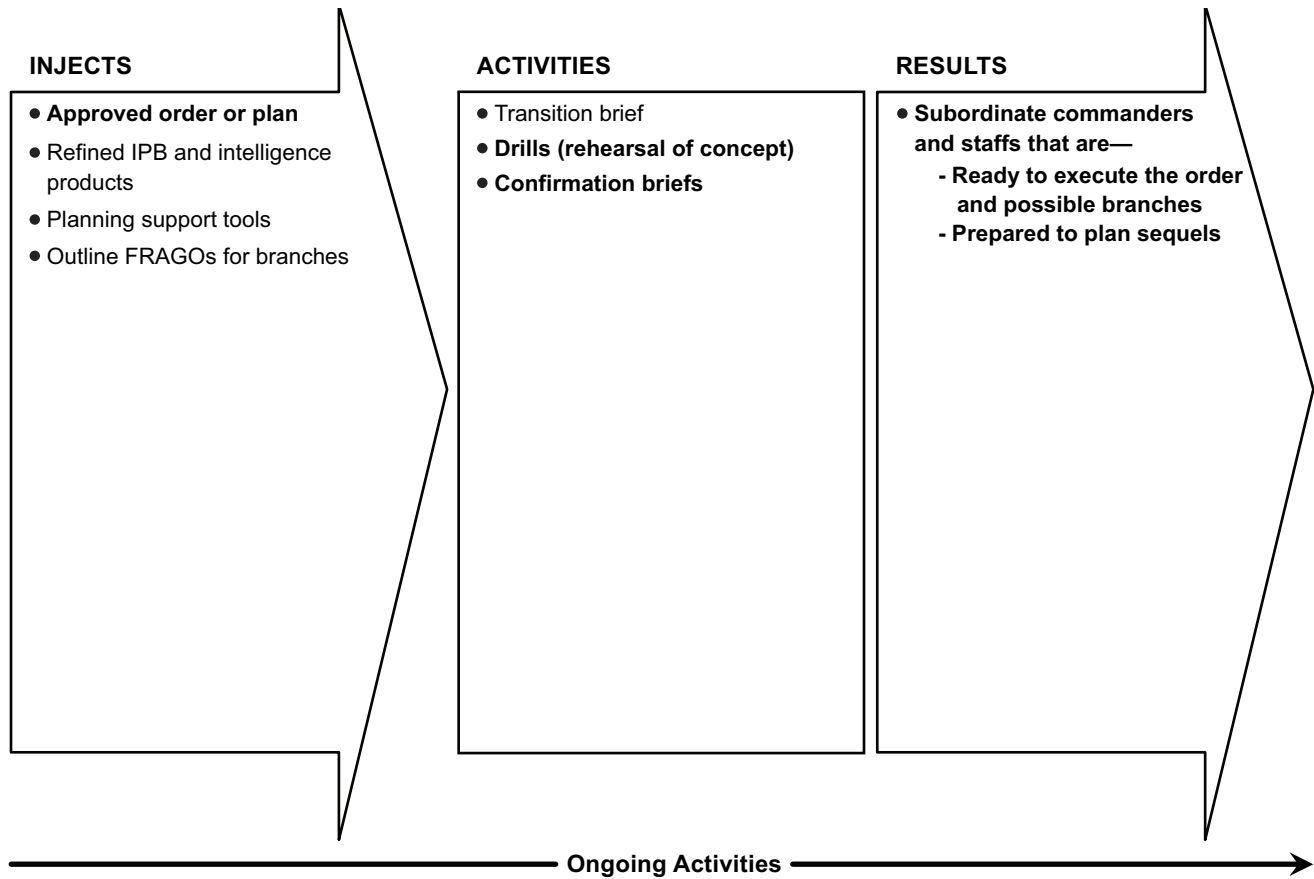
INJECTS

• Approved order or plan
• Refined IPB and intelligence products
• Planning support tools
• Outline FRAGOs for branches

ACTIVITIES

• Transition brief
• Drills (rehearsal of concept)
• Confirmation briefs

RESULTS

• Subordinate commanders and staffs that are—
- Ready to execute the order and possible branches
- Prepared to plan sequels

Ongoing Activities